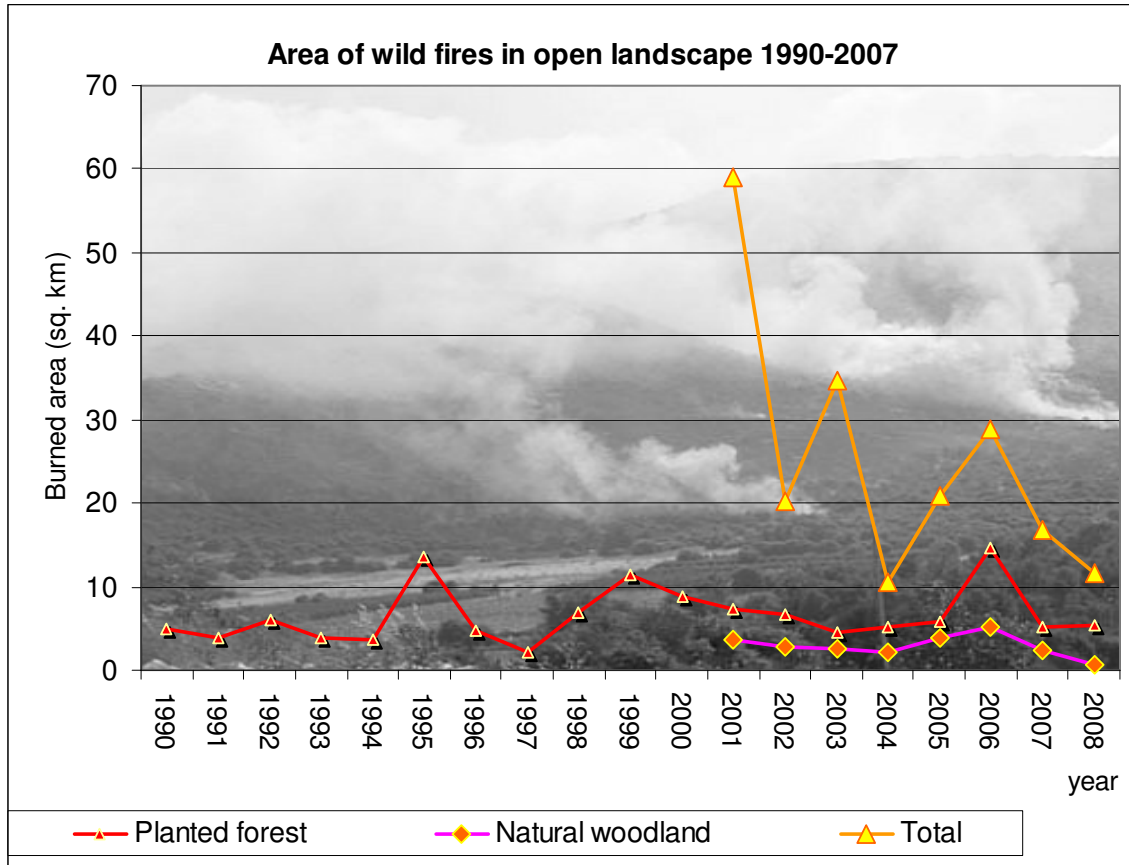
Area of wild fires in open landscape 1990-2007

Burned area (sq. km)

70
60
50
40
30
20
10
0

1990
1991
1992
1993
1994
1995
1996
1997
1998
1999
2000
2001
2002
2003
2004
2005
2006
2007
2008

year

Planted forest
Natural woodland
Total